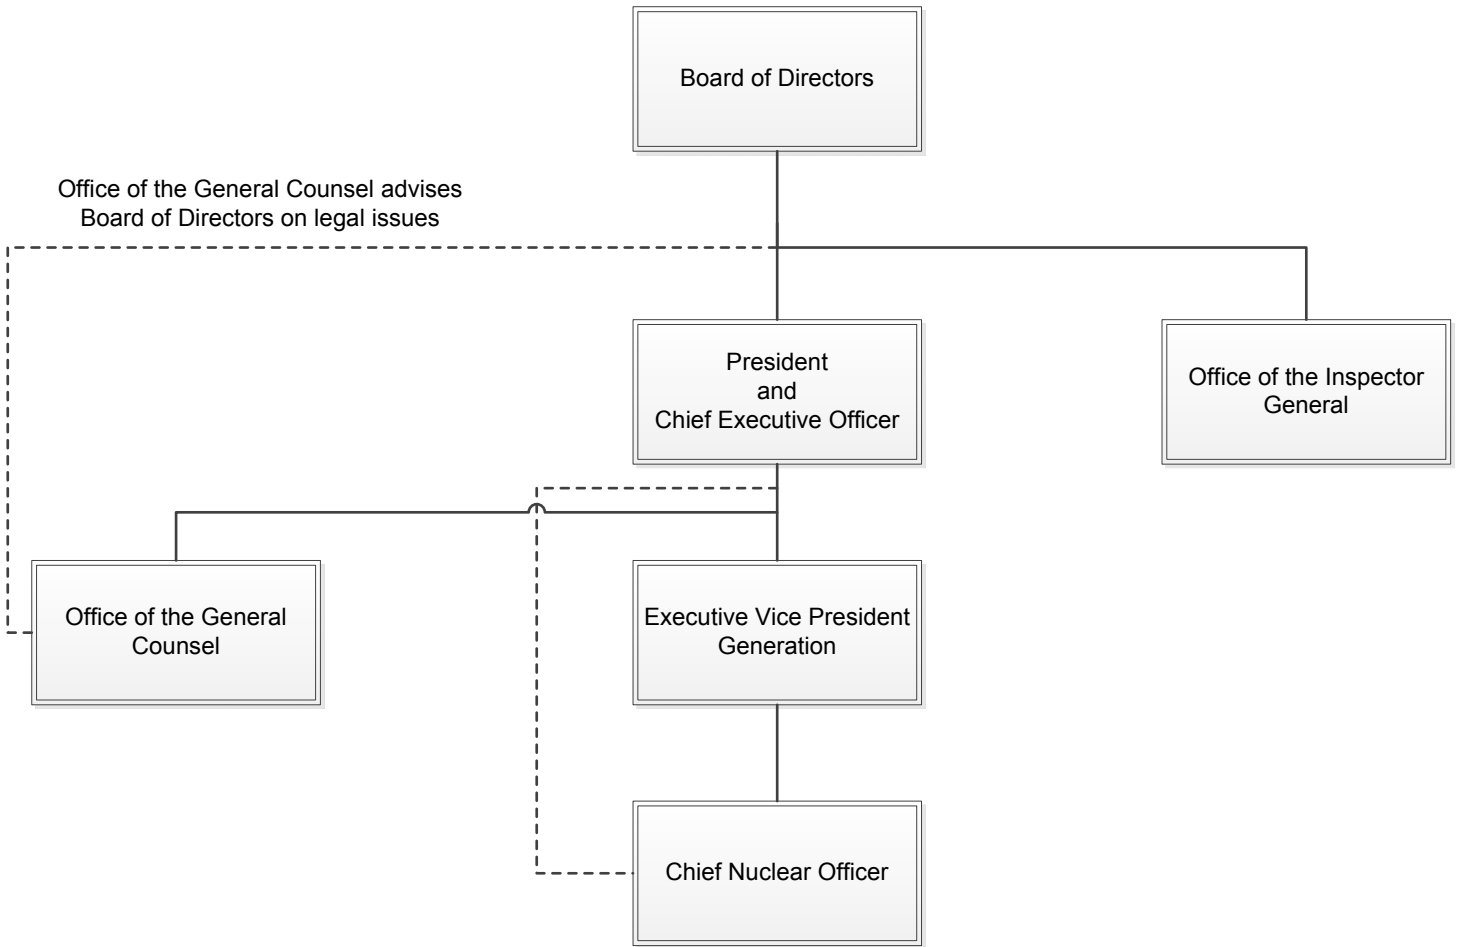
Board of Directors

Office of the General Counsel advises Board of Directors on legal issues

President and Chief Executive Officer

Office of the Inspector General

Office of the General Counsel

Executive Vice President Generation

Chief Nuclear Officer